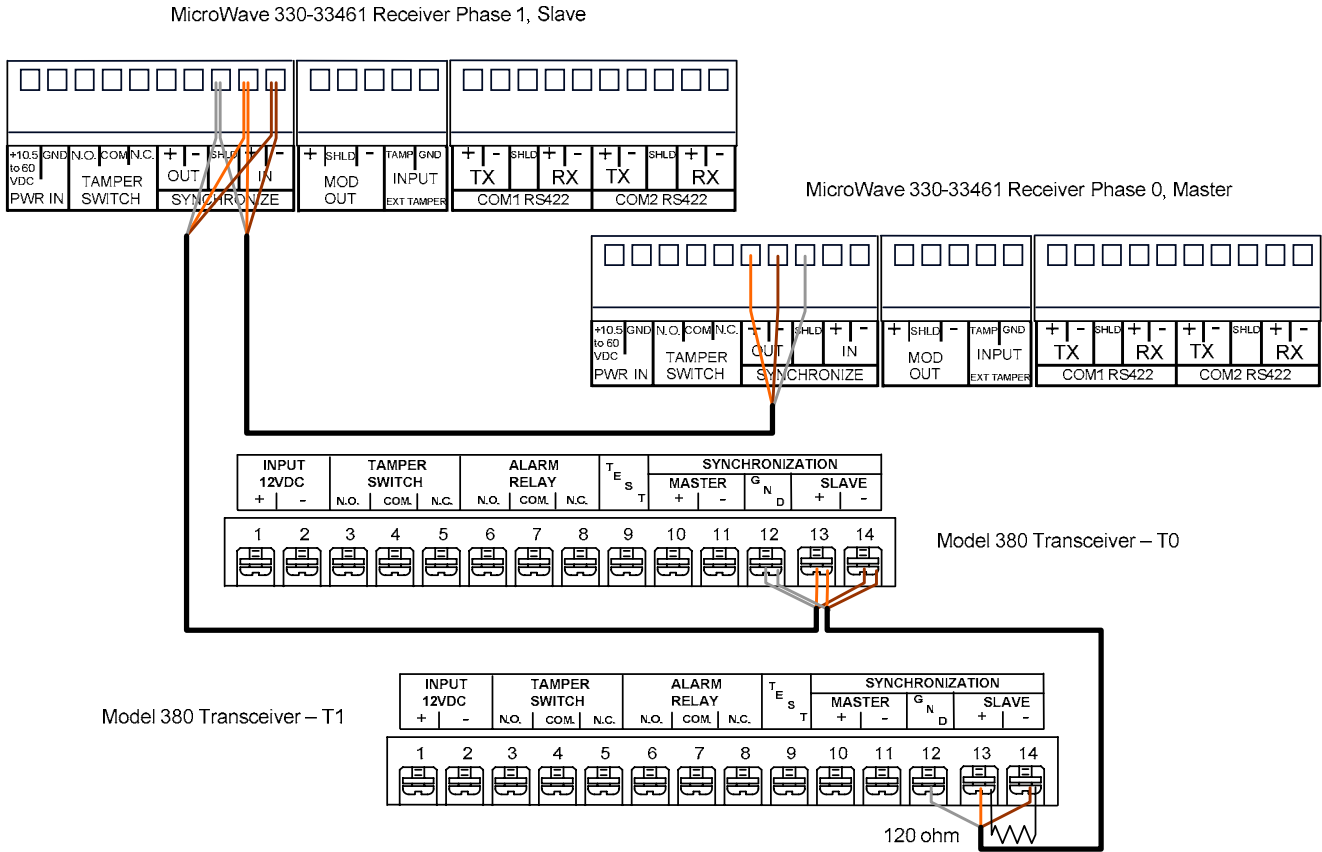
MicroWave 330-33461 Receiver Phase 1, Slave

| +10.5 to 60 VDC | GND | N.O. | COM | N.C. | + | - | SHLD | + | - | + | SHLD | - | TAMP | GND | + | - | SHLD | + | - | + | - | SHLD | + | - |
|---|---|---|---|---|---|---|---|---|---|---|---|---|---|---|---|---|---|---|---|---|---|---|---|---|
| PWR IN | | TAMPER SWITCH | | | OUT | | | IN | | MOD OUT | | | INPUT EXT TAMPER | | TX | | | RX | | TX | | | RX | |
| | | | | | SYNCHRONIZE | | | | | | | | | | COM1 RS422 | | | | | COM2 RS422 | | | | |

MicroWave 330-33461 Receiver Phase 0, Master

| +10.5 to 60 VDC | GND | N.O. | COM | N.C. | + | - | SHLD | + | - | + | SHLD | - | TAMP | GND | + | - | SHLD | + | - | + | - | SHLD | + | - |
|---|---|---|---|---|---|---|---|---|---|---|---|---|---|---|---|---|---|---|---|---|---|---|---|---|
| PWR IN | | TAMPER SWITCH | | | OUT | | | IN | | MOD OUT | | | INPUT EXT TAMPER | | TX | | | RX | | TX | | | RX | |
| | | | | | SYNCHRONIZE | | | | | | | | | | COM1 RS422 | | | | | COM2 RS422 | | | | |

| INPUT 12VDC | | TAMPER SWITCH | | | ALARM RELAY | | | TEST | SYNCHRONIZATION | | | | |
|---|---|---|---|---|---|---|---|---|---|---|---|---|---|
| | | | | | | | | | MASTER | | GND | SLAVE | |
| + | - | N.O. | COM. | N.C. | N.O. | COM. | N.C. | | + | - | | + | - |
| 1 | 2 | 3 | 4 | 5 | 6 | 7 | 8 | 9 | 10 | 11 | 12 | 13 | 14 |

Model 380 Transceiver – T0

Model 380 Transceiver – T1

| INPUT 12VDC | | TAMPER SWITCH | | | ALARM RELAY | | | TEST | SYNCHRONIZATION | | | | |
|---|---|---|---|---|---|---|---|---|---|---|---|---|---|
| | | | | | | | | | MASTER | | GND | SLAVE | |
| + | - | N.O. | COM. | N.C. | N.O. | COM. | N.C. | | + | - | | + | - |
| 1 | 2 | 3 | 4 | 5 | 6 | 7 | 8 | 9 | 10 | 11 | 12 | 13 | 14 |

120 ohm